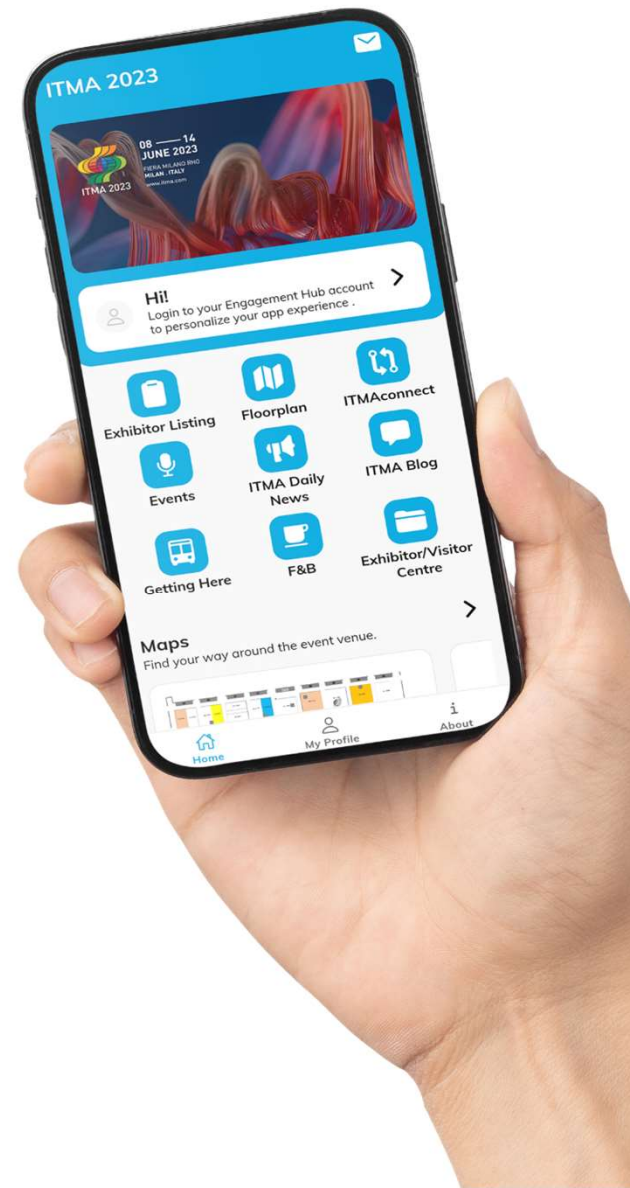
ITMA 2023

08 — 14
JUNE 2023
FIERA MILANO RHO
MILAN . ITALY
www.itma.com
ITMA 2023

Hi!
Login to your Engagement Hub account to personalize your app experience .

Exhibitor Listing
Floorplan
ITMAconnect
Events
ITMA Daily News
ITMA Blog
Getting Here
F&B
Exhibitor/Visitor Centre

Maps
Find your way around the event venue.

Home
My Profile
About